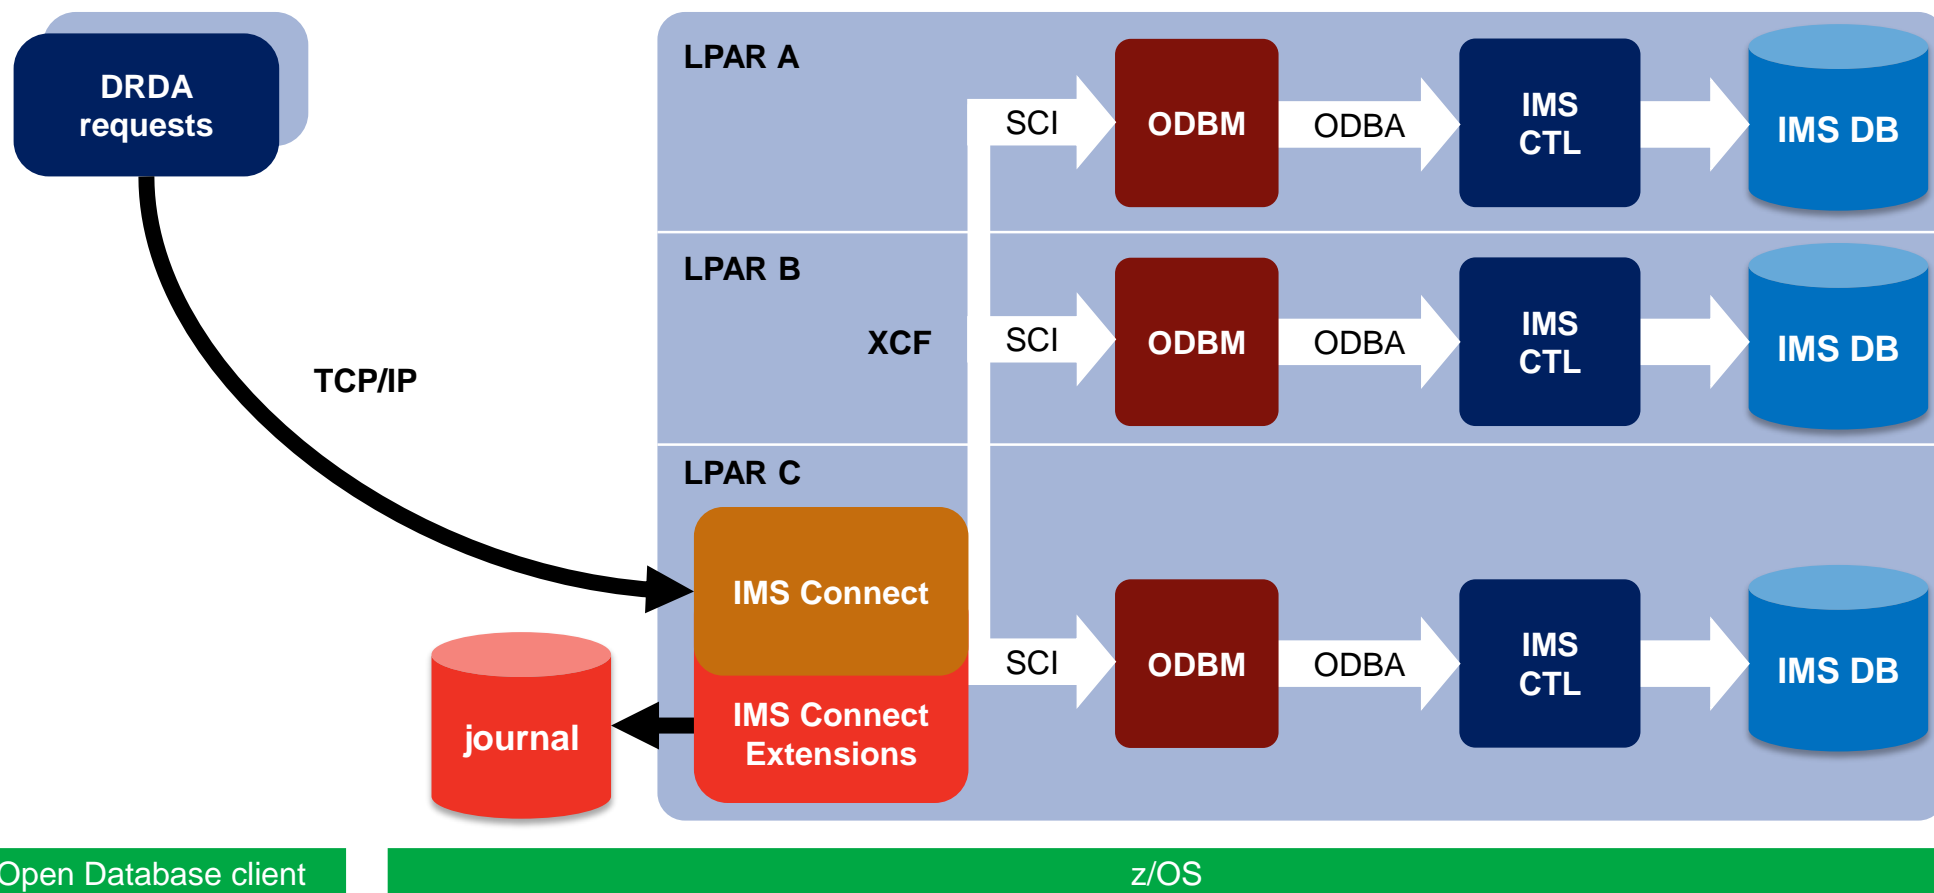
DRDA requests

TCP/IP

LPAR A

SCI

ODBM

ODBA

IMS CTL

IMS DB

LPAR B

XCF

SCI

ODBM

ODBA

IMS CTL

IMS DB

LPAR C

IMS Connect

IMS Connect Extensions

journal

SCI

ODBM

ODBA

IMS CTL

IMS DB

Open Database client

z/OS